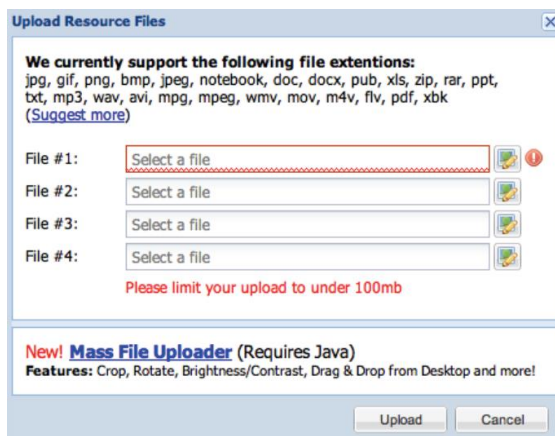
Upload Resource Files

We currently support the following file extentions:
jpg, gif, png, bmp, jpeg, notebook, doc, docx, pub, xls, zip, rar, ppt, txt, mp3, wav, avi, mpg, mpeg, wmv, mov, m4v, flv, pdf, xbk
(Suggest more)

File #1: Select a file
File #2: Select a file
File #3: Select a file
File #4: Select a file

Please limit your upload to under 100mb

New! Mass File Uploader (Requires Java)
Features: Crop, Rotate, Brightness/Contrast, Drag & Drop from Desktop and more!

Upload Cancel